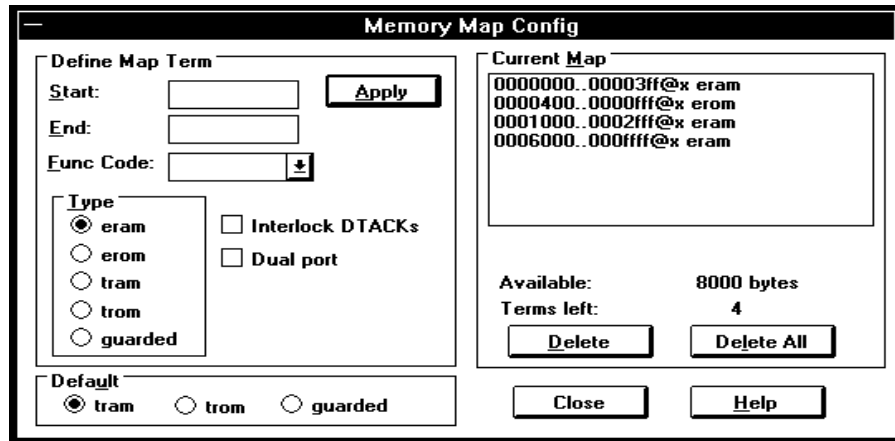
Memory Map Config

Define Map Term

Start:

Apply

End:

Func Code:

Type

eram

erom

tram

trom

guarded

Interlock DTACKs

Dual port

Current Map

0000000..00003ff@x eram
0000400..0000fff@x erom
0001000..0002fff@x eram
0006000..000ffff@x eram

Available: 8000 bytes

Terms left: 4

Delete

Delete All

Default

tram

trom

guarded

Close

Help